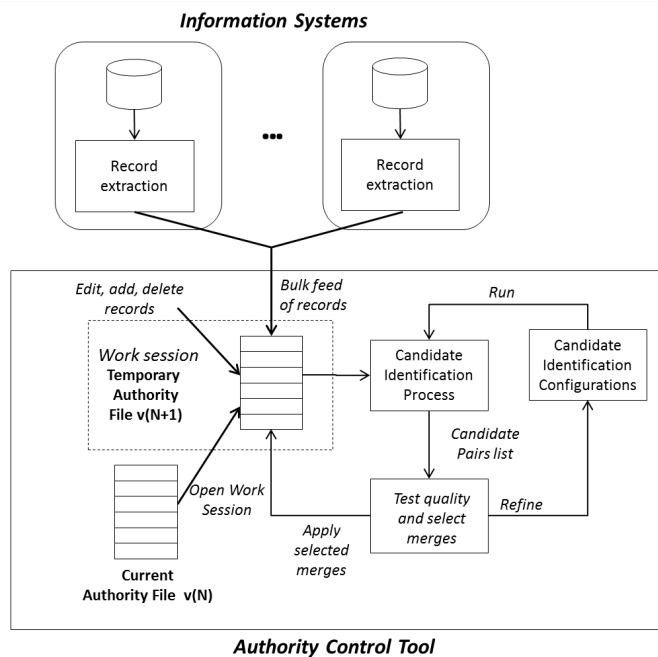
Information Systems

Record extraction

•••

Record extraction

Edit, add, delete records

Bulk feed of records

Run

Work session
Temporary Authority File v(N+1)

Candidate Identification Process

Candidate Identification Configurations

Candidate Pairs list

Open Work Session

Test quality and select merges

Refine

Apply selected merges

Current Authority File v(N)

Authority Control Tool